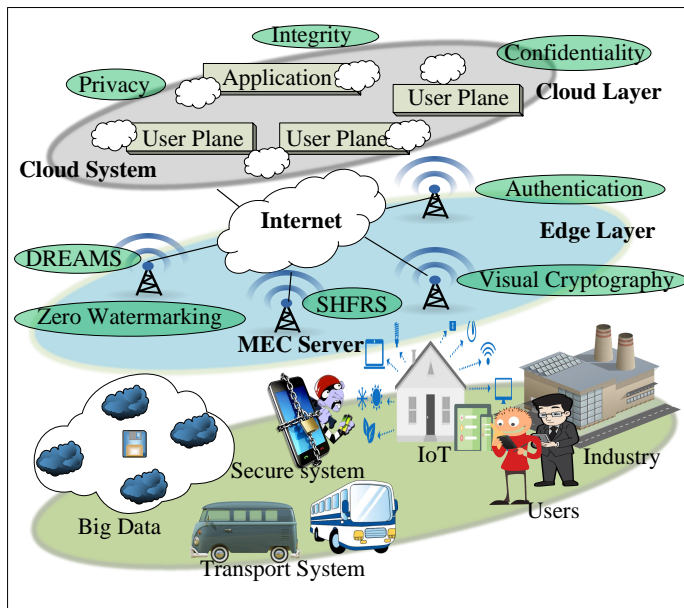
Integrity
Confidentiality
Privacy
Application
User Plane
Cloud Layer
User Plane
User Plane
Cloud System
Authentication
Internet
Edge Layer
DREAMS
Visual Cryptography
Zero Watermarking
SHFRS
MEC Server
Secure system
IoT
Industry
Big Data
Users
Transport System